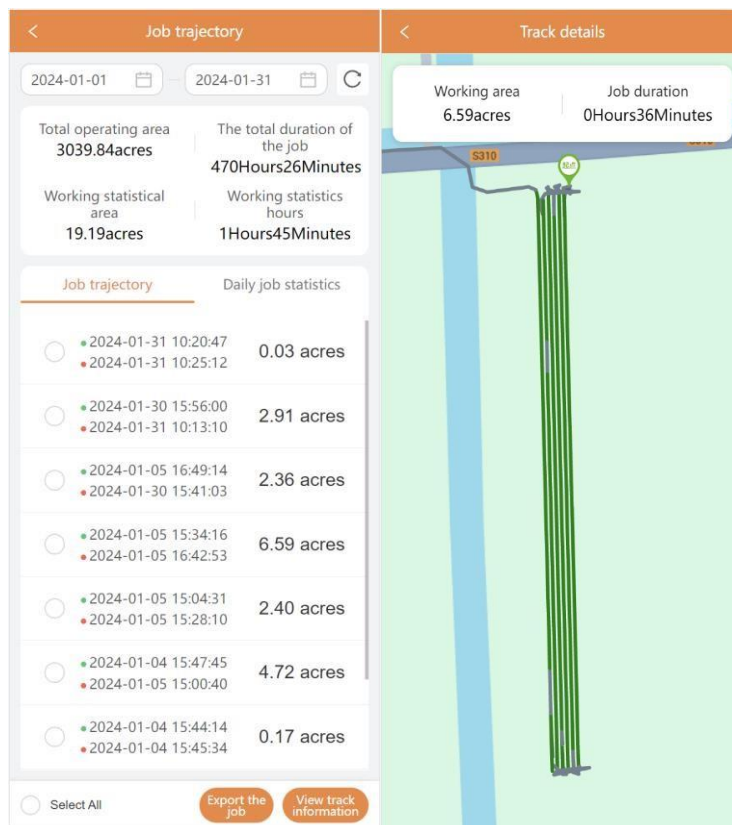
<

Job trajectory

2024-01-01 — 2024-01-31

Total operating area
3039.84acres

The total duration of the job
470Hours26Minutes

Working statistical area
19.19acres

Working statistics hours
1Hours45Minutes

Job trajectory

Daily job statistics

2024-01-31 10:20:47
2024-01-31 10:25:12
0.03 acres

2024-01-30 15:56:00
2024-01-31 10:13:10
2.91 acres

2024-01-05 16:49:14
2024-01-30 15:41:03
2.36 acres

2024-01-05 15:34:16
2024-01-05 16:42:53
6.59 acres

2024-01-05 15:04:31
2024-01-05 15:28:10
2.40 acres

2024-01-04 15:47:45
2024-01-05 15:00:40
4.72 acres

2024-01-04 15:44:14
2024-01-04 15:45:34
0.17 acres

Select All

Export the job

View track information

<

Track details

Working area
6.59acres

Job duration
0Hours36Minutes

S310